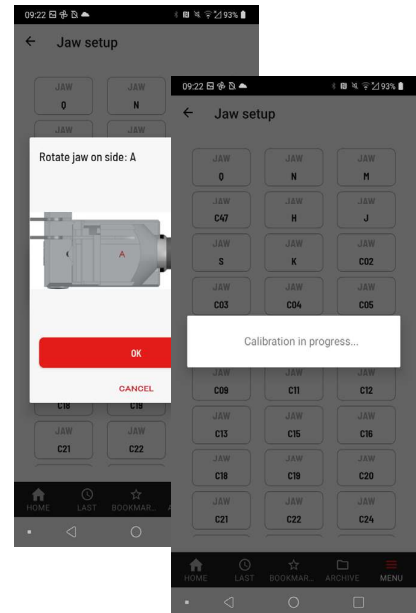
09:22 93%

← Jaw setup

JAW Q
JAW N

JAW

Rotate jaw on side: A

A

OK

CANCEL

C18
C19

JAW C21
JAW C22

HOME LAST BOOKMAR...

09:22 93%

← Jaw setup

| | | |
|---|---|---|
| JAW Q | JAW N | JAW M |
| JAW C47 | JAW H | JAW J |
| JAW S | JAW K | JAW C02 |
| JAW C03 | JAW C04 | JAW C05 |

Calibration in progress...

| | | |
|---|---|---|
| C09 | C11 | C12 |
| JAW C13 | JAW C15 | JAW C16 |
| JAW C18 | JAW C19 | JAW C20 |
| JAW C21 | JAW C22 | JAW C24 |

HOME LAST BOOKMAR... ARCHIVE MENU